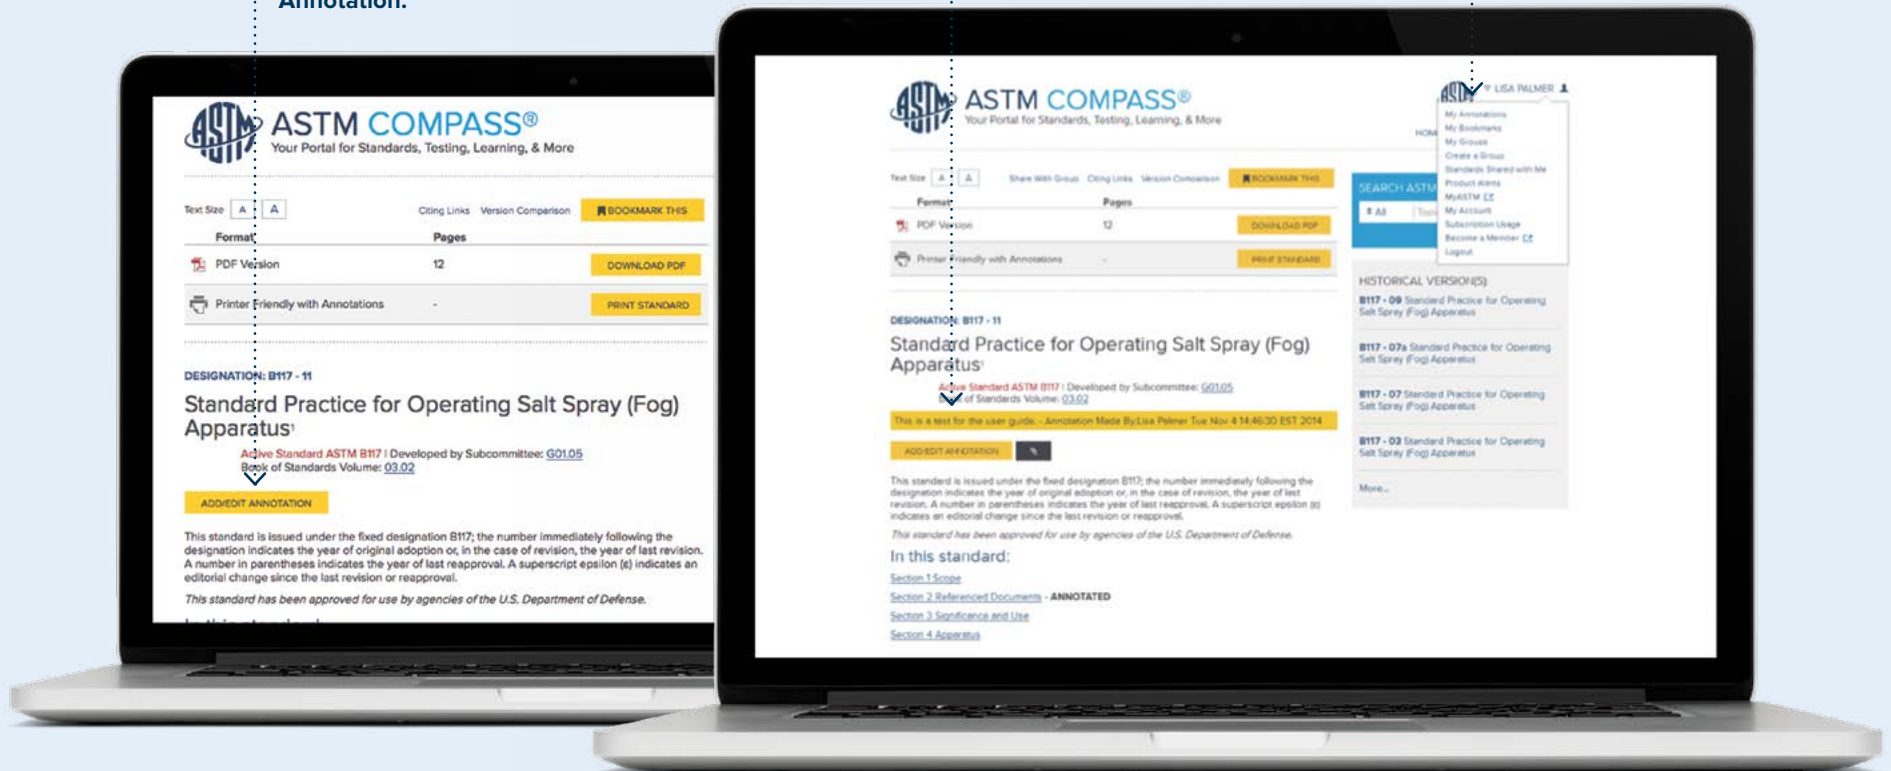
Annotation.

ASTM COMPASS®
Your Portal for Standards, Testing, Learning, & More

Text Size A A
Citing Links Version Comparison BOOKMARK THIS

| Format | Pages | |
|---|---|---|
| PDF Version | 12 | DOWNLOAD PDF |
| Printer Friendly with Annotations | - | PRINT STANDARD |

DESIGNATION: B117 - 11
Standard Practice for Operating Salt Spray (Fog) Apparatus¹
Active Standard ASTM B117 | Developed by Subcommittee: G01.05
Book of Standards Volume: 03.02

ADD/EDIT ANNOTATION

This standard is issued under the fixed designation B117; the number immediately following the designation indicates the year of original adoption or, in the case of revision, the year of last revision. A number in parentheses indicates the year of last reapproval. A superscript epsilon (ε) indicates an editorial change since the last revision or reapproval.

This standard has been approved for use by agencies of the U.S. Department of Defense.

ASTM COMPASS®
Your Portal for Standards, Testing, Learning, & More

LISA PALMER
My Annotations
My Bookmarks
My Groups
Create a Group
Standards Shared with Me
Product Alerts
MyASTM
My Account
Subscription Usage
Become a Member
Logout

Text Size A A
Share With Group Citing Links Version Comparison BOOKMARK THIS

| Format | Pages | |
|---|---|---|
| PDF Version | 12 | DOWNLOAD PDF |
| Printer Friendly with Annotations | - | PRINT STANDARD |

SEARCH ASTM
All

HISTORICAL VERSION(S)
B117 - 09 Standard Practice for Operating Salt Spray (Fog) Apparatus
B117 - 07a Standard Practice for Operating Salt Spray (Fog) Apparatus
B117 - 07 Standard Practice for Operating Salt Spray (Fog) Apparatus
B117 - 03 Standard Practice for Operating Salt Spray (Fog) Apparatus
More...

DESIGNATION: B117 - 11
Standard Practice for Operating Salt Spray (Fog) Apparatus¹
Active Standard ASTM B117 | Developed by Subcommittee: G01.05
Book of Standards Volume: 03.02

This is a test for the user guide. - Annotation Made By:Lisa Palmer Tue Nov 4 14:46:30 EST 2014

ADD/EDIT ANNOTATION

This standard is issued under the fixed designation B117; the number immediately following the designation indicates the year of original adoption or, in the case of revision, the year of last revision. A number in parentheses indicates the year of last reapproval. A superscript epsilon (ε) indicates an editorial change since the last revision or reapproval.

This standard has been approved for use by agencies of the U.S. Department of Defense.

In this standard:
Section 1 Scope
Section 2 Referenced Documents - ANNOTATED
Section 3 Significance and Use
Section 4 Apparatus